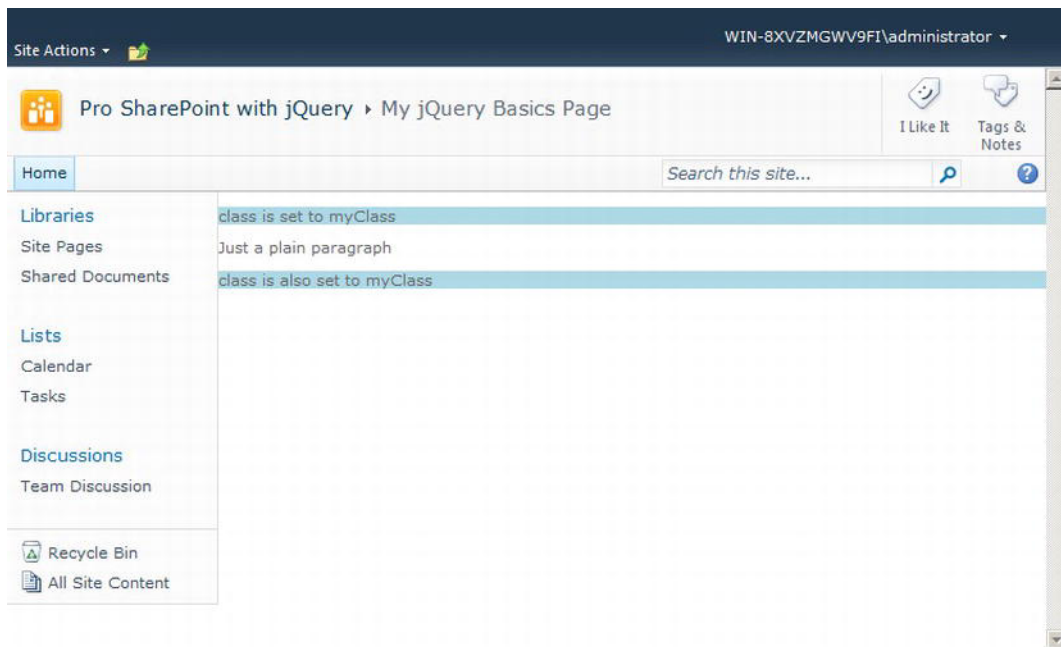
Site Actions ▾

WIN-8XVZMGWV9FI\administrator ▾

Pro SharePoint with jQuery ▸ My jQuery Basics Page

I Like It

Tags & Notes

Home

Search this site...

Libraries
Site Pages
Shared Documents

Lists
Calendar
Tasks

Discussions
Team Discussion

Recycle Bin
All Site Content

class is set to myClass

Just a plain paragraph

class is also set to myClass